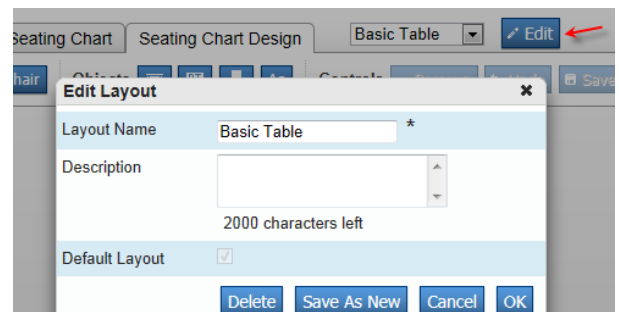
Seating Chart | Seating Chart Design | Basic Table | Edit

hair | Objects | Controls | Save

Edit Layout ✖

Layout Name | Basic Table *

Description

2000 characters left

Default Layout

Delete | Save As New | Cancel | OK